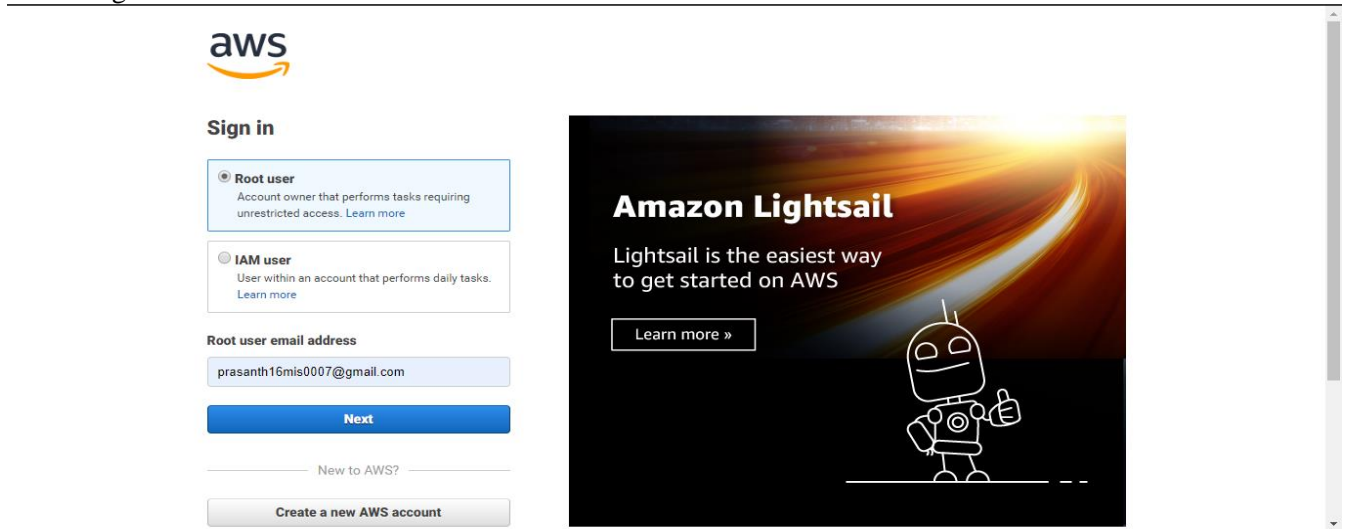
aws

Sign in

Root user
Account owner that performs tasks requiring unrestricted access. Learn more

IAM user
User within an account that performs daily tasks. Learn more

Root user email address

prasanth16mis0007@gmail.com

Next

New to AWS?

Create a new AWS account

Amazon Lightsail

Lightsail is the easiest way to get started on AWS

Learn more »